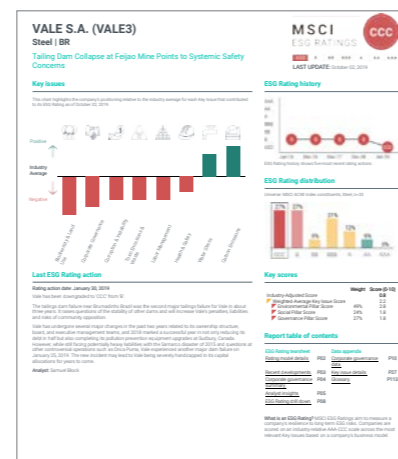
VALE S.A. (VALE3)

Steel | BR

Tailing Dam Collapse at Feijao Mine Points to Systemic Safety Concerns

MSCI ESG RATINGS

CCC

LAST UPDATE: October 02, 2019

Key issues

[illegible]

Positive

Industry Average

Negative

ESG Rating history

ESG Rating distribution

Last ESG Rating action

Rating action date: January 30, 2019

Vale has been downgraded to CCC from B

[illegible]

Analyst: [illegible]

Key scores

Report table of contents

What is an ESG Rating? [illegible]